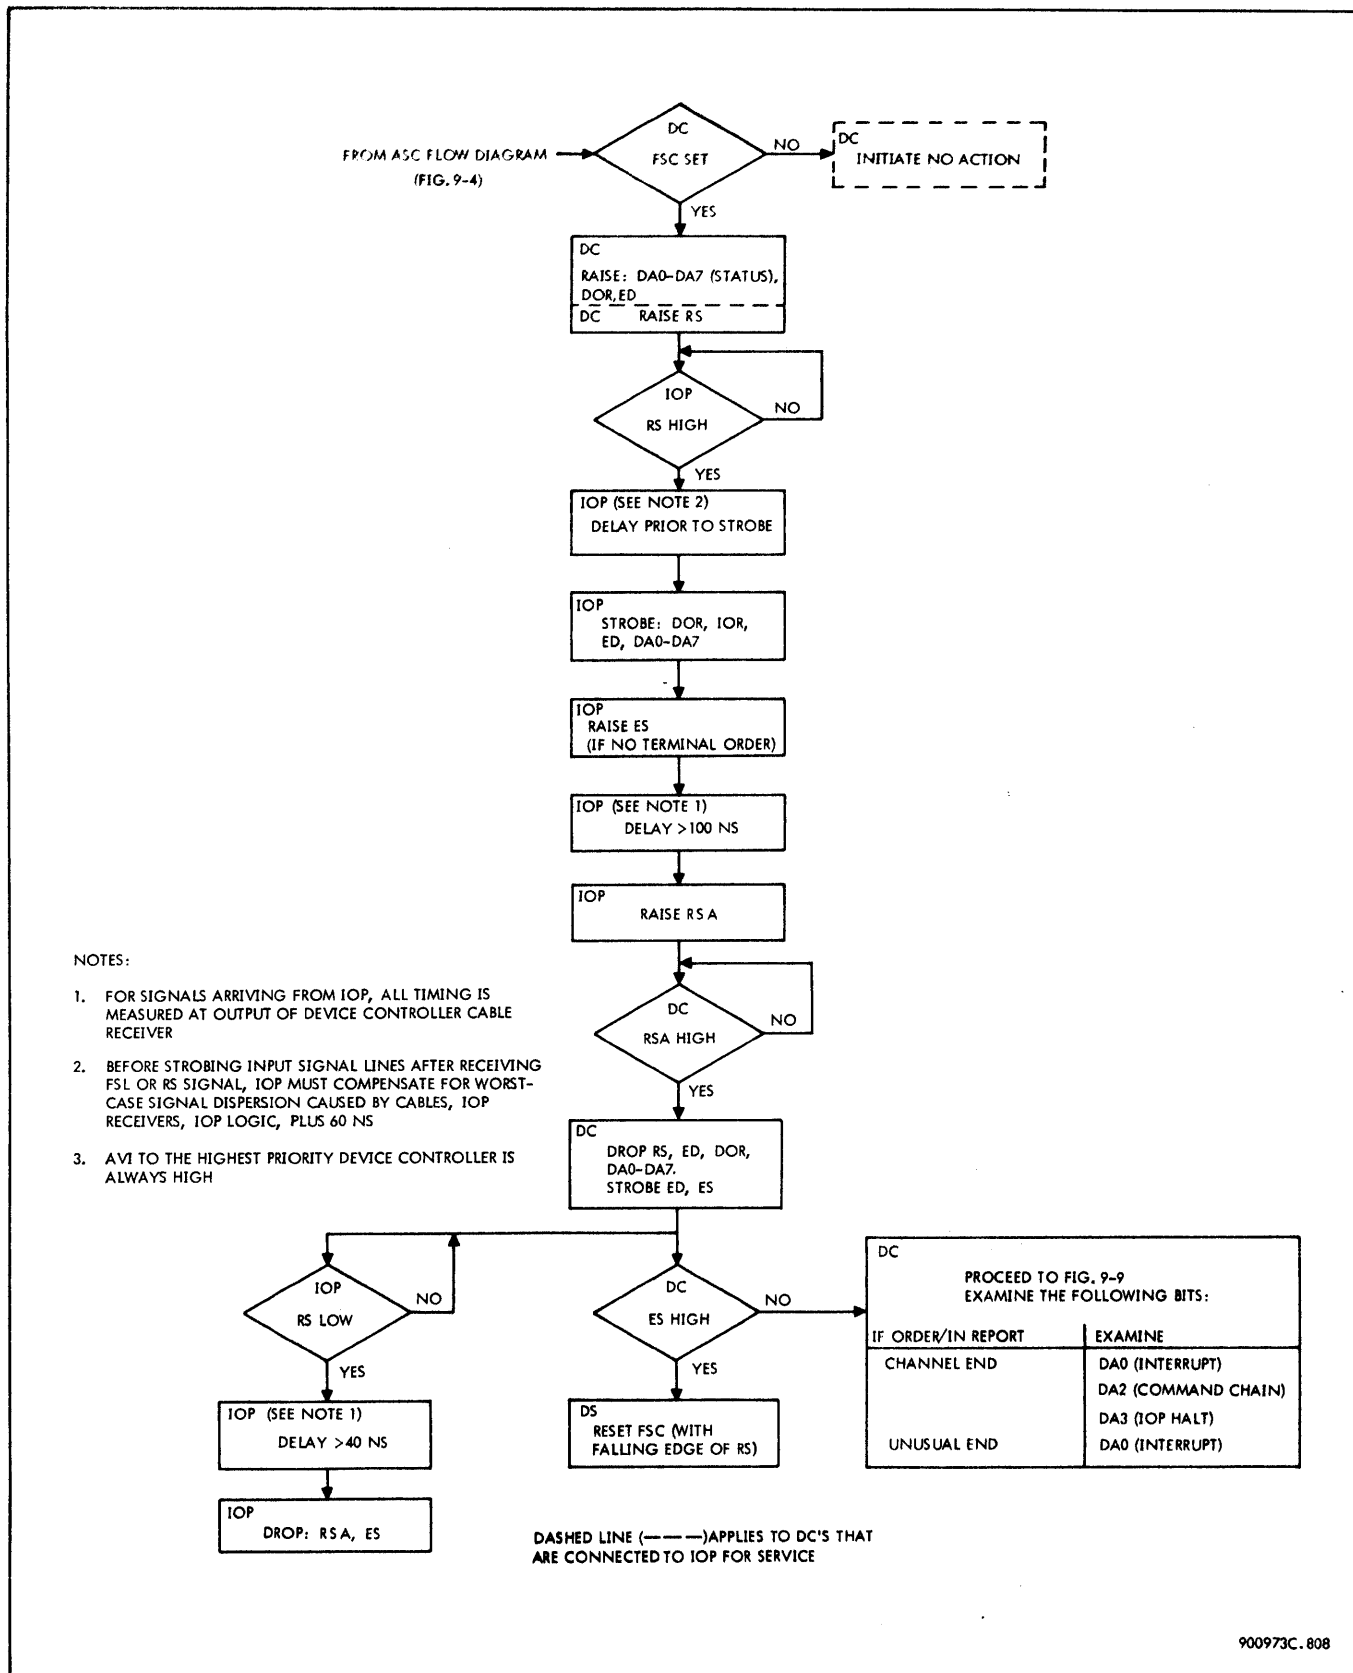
FROM ASC FLOW DIAGRAM (FIG. 9-4)

DC
FSC SET

NO

DC
INITIATE NO ACTION

YES

DC
RAISE: DA0-DA7 (STATUS), DOR, ED

DC RAISE RS

IOP
RS HIGH

NO

YES

IOP (SEE NOTE 2)
DELAY PRIOR TO STROBE

IOP
STROBE: DOR, IOR, ED, DA0-DA7

IOP
RAISE ES
(IF NO TERMINAL ORDER)

IOP (SEE NOTE 1)
DELAY >100 NS

IOP
RAISE RSA

DC
RSA HIGH

NO

YES

DC
DROP RS, ED, DOR, DA0-DA7.
STROBE ED, ES

NOTES:

1. FOR SIGNALS ARRIVING FROM IOP, ALL TIMING IS MEASURED AT OUTPUT OF DEVICE CONTROLLER CABLE RECEIVER

2. BEFORE STROBING INPUT SIGNAL LINES AFTER RECEIVING FSL OR RS SIGNAL, IOP MUST COMPENSATE FOR WORST-CASE SIGNAL DISPERSION CAUSED BY CABLES, IOP RECEIVERS, IOP LOGIC, PLUS 60 NS

3. AVI TO THE HIGHEST PRIORITY DEVICE CONTROLLER IS ALWAYS HIGH

IOP
RS LOW

NO

YES

IOP (SEE NOTE 1)
DELAY >40 NS

IOP
DROP: RSA, ES

DC
ES HIGH

NO

YES

DS
RESET FSC (WITH FALLING EDGE OF RS)

DC
PROCEED TO FIG. 9-9
EXAMINE THE FOLLOWING BITS:

| IF ORDER/IN REPORT | EXAMINE |
|---|---|
| CHANNEL END | DA0 (INTERRUPT) |
| | DA2 (COMMAND CHAIN) |
| | DA3 (IOP HALT) |
| UNUSUAL END | DA0 (INTERRUPT) |

DASHED LINE (———)APPLIES TO DC'S THAT ARE CONNECTED TO IOP FOR SERVICE

900973C.808